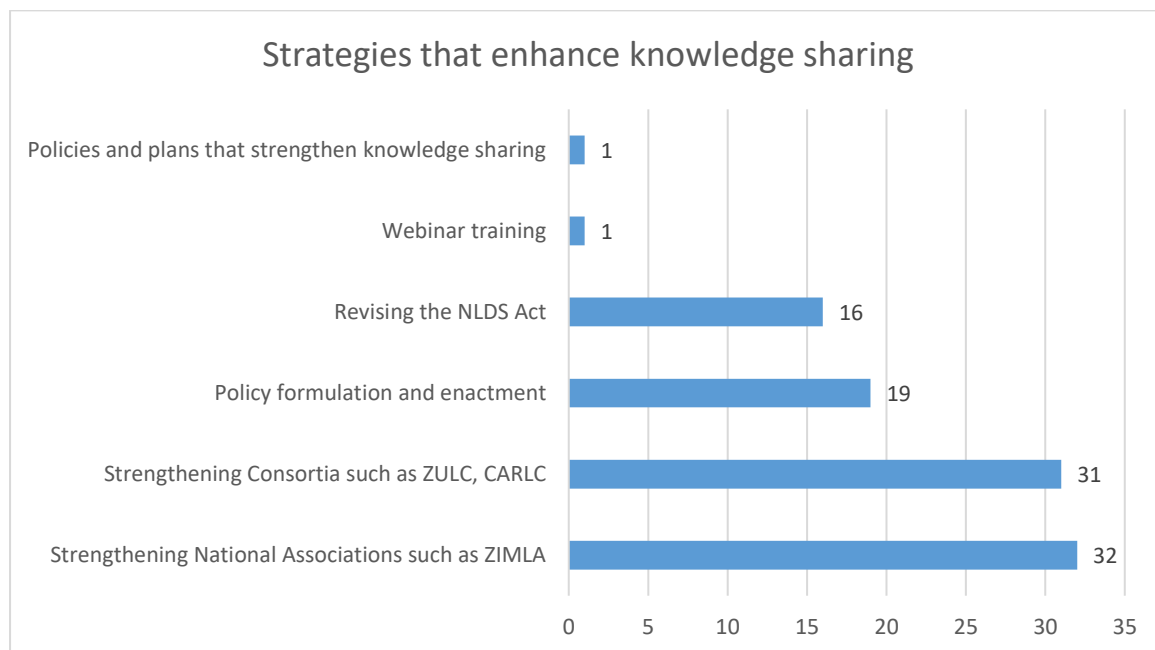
Strategies that enhance knowledge sharing

Policies and plans that strengthen knowledge sharing 1

Webinar training 1

Revising the NLDS Act 16

Policy formulation and enactment 19

Strengthening Consortia such as ZULC, CARLC 31

Strengthening National Associations such as ZIMLA 32

0 5 10 15 20 25 30 35